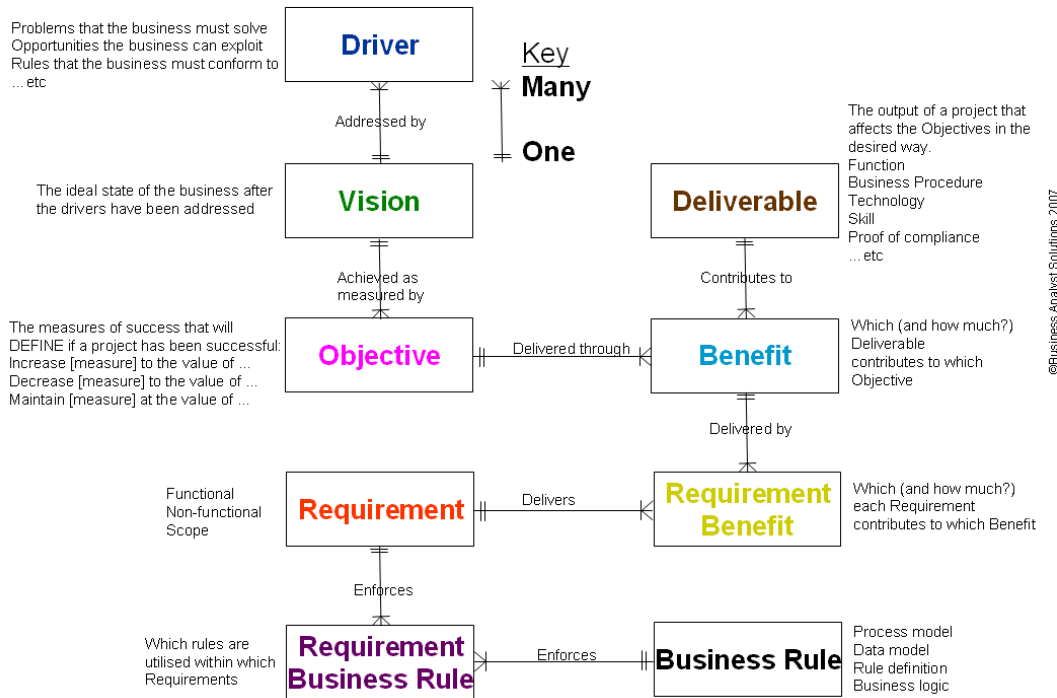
Problems that the business must solve
Opportunities the business can exploit
Rules that the business must conform to
... etc

Driver

Key
Many
One

Addressed by

The output of a project that affects the Objectives in the desired way.
Function
Business Procedure
Technology
Skill
Proof of compliance
... etc

The ideal state of the business after the drivers have been addressed

Vision

Deliverable

Achieved as measured by

Contributes to

The measures of success that will DEFINE if a project has been successful:
Increase [measure] to the value of ...
Decrease [measure] to the value of ...
Maintain [measure] at the value of ...

Objective

Delivered through

Benefit

Which (and how much?) Deliverable contributes to which Objective

Delivered by

Functional
Non-functional
Scope

Requirement

Delivers

Requirement Benefit

Which (and how much?) each Requirement contributes to which Benefit

Enforces

Which rules are utilised within which Requirements

Requirement Business Rule

Enforces

Business Rule

Process model
Data model
Rule definition
Business logic

©Business Analyst Solutions 2007